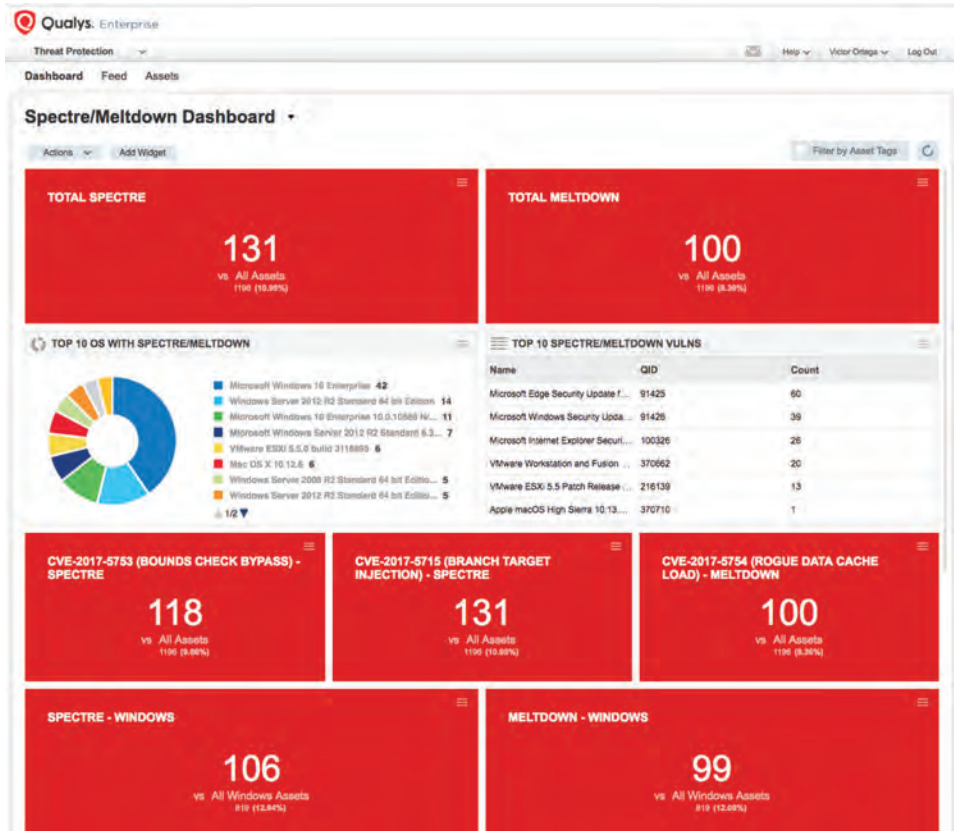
Qualys. Enterprise

Threat Protection

Help Victor Ortega Log Out

Dashboard Feed Assets

Spectre/Meltdown Dashboard

Actions Add Widget

Filter by Asset Tags

TOTAL SPECTRE

131

vs All Assets

1196 (10.95%)

TOTAL MELTDOWN

100

vs All Assets

1196 (8.36%)

TOP 10 OS WITH SPECTRE/MELTDOWN

Microsoft Windows 10 Enterprise 42
Windows Server 2012 R2 Standard 64 bit Edition 14
Microsoft Windows 10 Enterprise 10.0.10586 N/... 11
Microsoft Windows Server 2012 R2 Standard 6.3... 7
VMware ESXi 5.5.0 build 3116895 6
Mac OS X 10.12.6 6
Windows Server 2008 R2 Standard 64 bit Editio... 5
Windows Server 2012 R2 Standard 64 bit Editio... 5

1/2

TOP 10 SPECTRE/MELTDOWN VULNS

| Name | QID | Count |
|---|---|---|
| Microsoft Edge Security Update f... | 91425 | 60 |
| Microsoft Windows Security Upda... | 91426 | 39 |
| Microsoft Internet Explorer Securi... | 100326 | 26 |
| VMware Workstation and Fusion ... | 370662 | 20 |
| VMware ESXi 5.5 Patch Release ... | 216139 | 13 |
| Apple macOS High Sierra 10.13.... | 370710 | 1 |

CVE-2017-5753 (BOUNDS CHECK BYPASS) - SPECTRE

118

vs All Assets

1196 (9.86%)

CVE-2017-5715 (BRANCH TARGET INJECTION) - SPECTRE

131

vs All Assets

1196 (10.95%)

CVE-2017-5754 (ROGUE DATA CACHE LOAD) - MELTDOWN

100

vs All Assets

1196 (8.36%)

SPECTRE - WINDOWS

106

vs All Windows Assets

819 (12.94%)

MELTDOWN - WINDOWS

99

vs All Windows Assets

819 (12.09%)